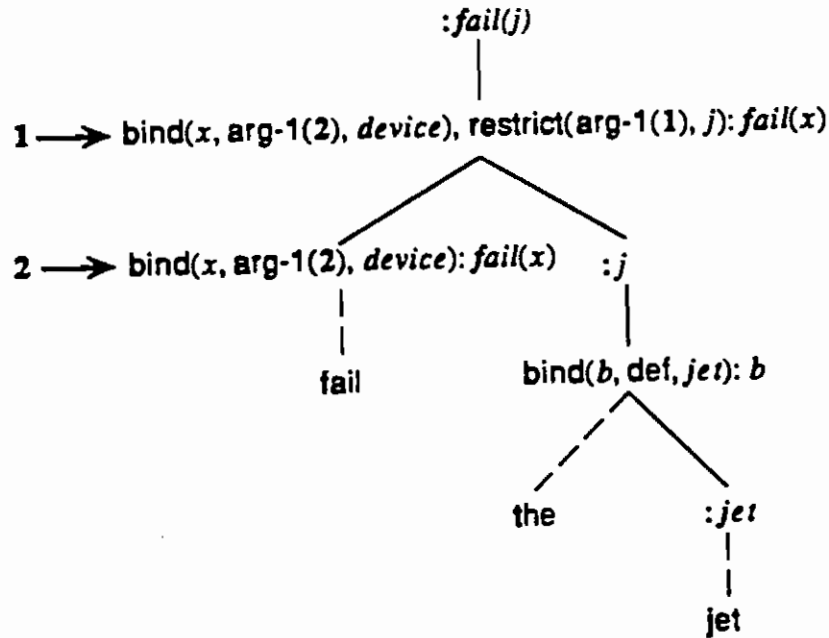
:*fail(j)*

1 → bind($x$, arg-1(**2**), *device*), restrict(arg-1(**1**), $j$): *fail*($x$)

2 → bind($x$, arg-1(**2**), *device*): *fail*($x$)

:$j$

fail

bind($b$, def, *jet*): $b$

the

:*jet*

jet